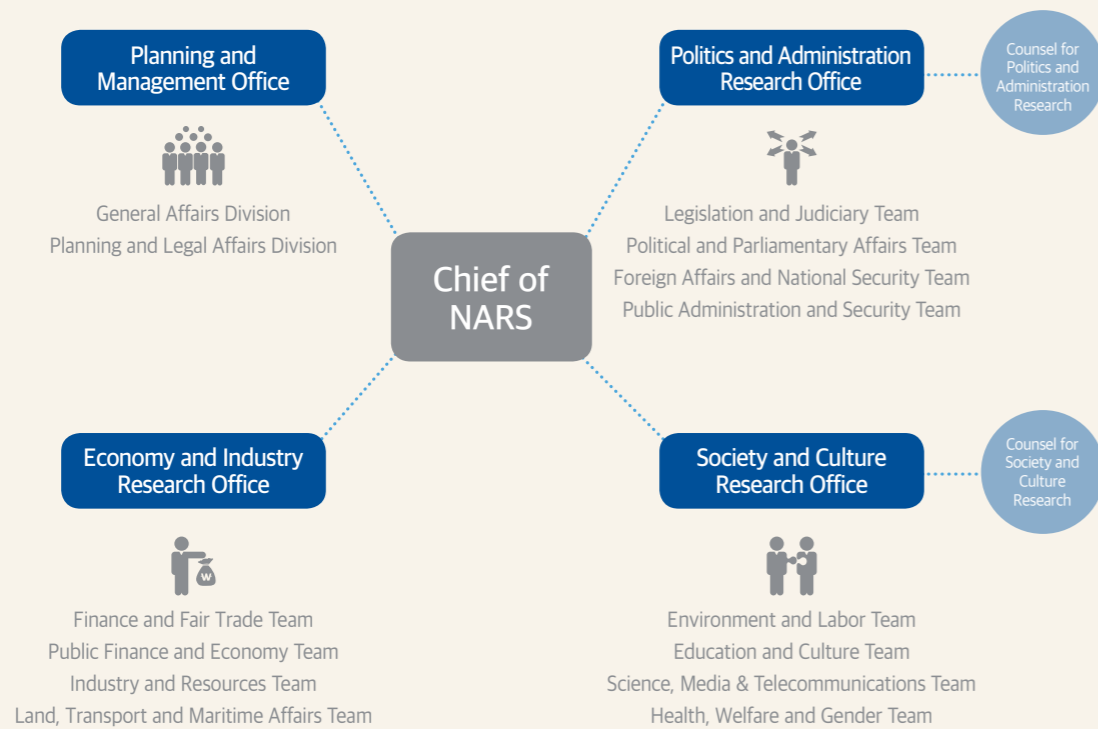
Planning and Management Office

General Affairs Division
Planning and Legal Affairs Division

Politics and Administration Research Office

Counsel for Politics and Administration Research

Legislation and Judiciary Team
Political and Parliamentary Affairs Team
Foreign Affairs and National Security Team
Public Administration and Security Team

Chief of NARS

Economy and Industry Research Office

W

Finance and Fair Trade Team
Public Finance and Economy Team
Industry and Resources Team
Land, Transport and Maritime Affairs Team

Society and Culture Research Office

Counsel for Society and Culture Research

Environment and Labor Team
Education and Culture Team
Science, Media & Telecommunications Team
Health, Welfare and Gender Team